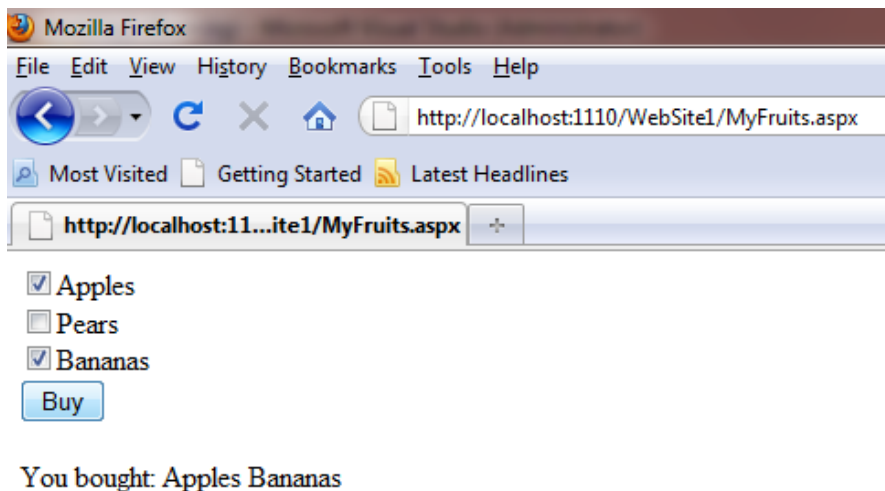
Mozilla Firefox

File Edit View History Bookmarks Tools Help

http://localhost:1110/WebSite1/MyFruits.aspx

Most Visited Getting Started Latest Headlines

http://localhost:11...ite1/MyFruits.aspx +

☑ Apples
☐ Pears
☑ Bananas
Buy

You bought: Apples Bananas